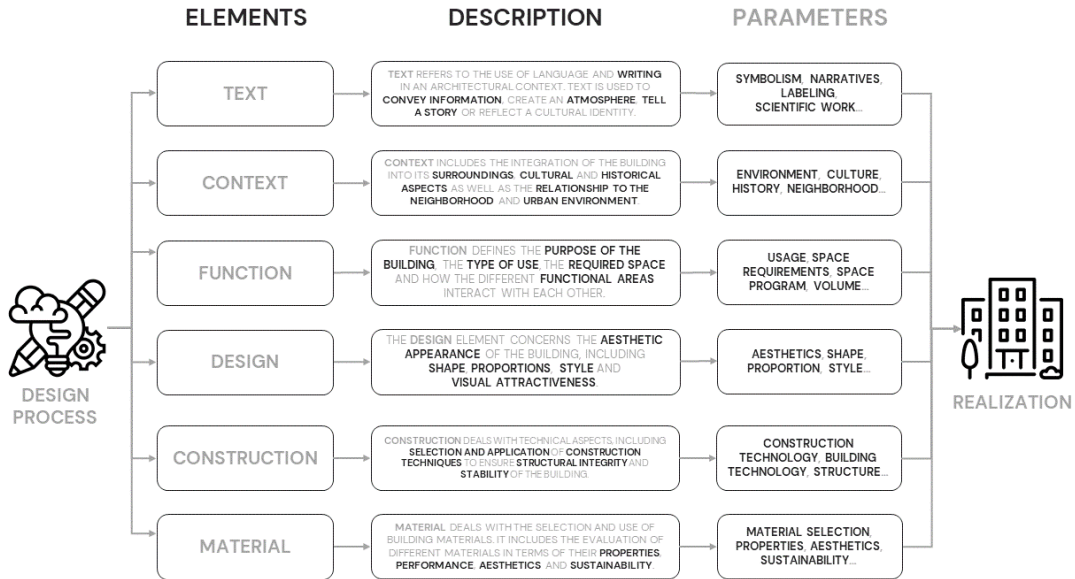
ELEMENTS

DESCRIPTION

PARAMETERS

DESIGN PROCESS

TEXT

TEXT REFERS TO THE USE OF LANGUAGE AND WRITING IN AN ARCHITECTURAL CONTEXT. TEXT IS USED TO CONVEY INFORMATION, CREATE AN ATMOSPHERE, TELL A STORY OR REFLECT A CULTURAL IDENTITY.

SYMBOLISM, NARRATIVES, LABELING, SCIENTIFIC WORK...

CONTEXT

CONTEXT INCLUDES THE INTEGRATION OF THE BUILDING INTO ITS SURROUNDINGS, CULTURAL AND HISTORICAL ASPECTS AS WELL AS THE RELATIONSHIP TO THE NEIGHBORHOOD AND URBAN ENVIRONMENT.

ENVIRONMENT, CULTURE, HISTORY, NEIGHBORHOOD...

FUNCTION

FUNCTION DEFINES THE PURPOSE OF THE BUILDING, THE TYPE OF USE, THE REQUIRED SPACE AND HOW THE DIFFERENT FUNCTIONAL AREAS INTERACT WITH EACH OTHER.

USAGE, SPACE REQUIREMENTS, SPACE PROGRAM, VOLUME...

DESIGN

THE DESIGN ELEMENT CONCERNS THE AESTHETIC APPEARANCE OF THE BUILDING, INCLUDING SHAPE, PROPORTIONS, STYLE AND VISUAL ATTRACTIVENESS.

AESTHETICS, SHAPE, PROPORTION, STYLE...

CONSTRUCTION

CONSTRUCTION DEALS WITH TECHNICAL ASPECTS, INCLUDING SELECTION AND APPLICATION OF CONSTRUCTION TECHNIQUES TO ENSURE STRUCTURAL INTEGRITY AND STABILITY OF THE BUILDING.

CONSTRUCTION TECHNOLOGY, BUILDING TECHNOLOGY, STRUCTURE...

MATERIAL

MATERIAL DEALS WITH THE SELECTION AND USE OF BUILDING MATERIALS. IT INCLUDES THE EVALUATION OF DIFFERENT MATERIALS IN TERMS OF THEIR PROPERTIES, PERFORMANCE, AESTHETICS AND SUSTAINABILITY.

MATERIAL SELECTION, PROPERTIES, AESTHETICS, SUSTAINABILITY...

REALIZATION